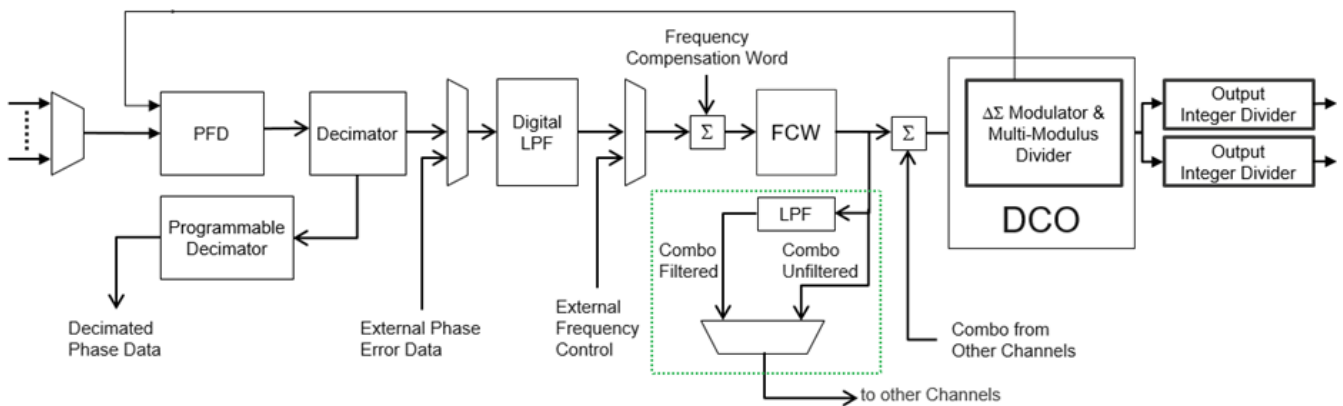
Frequency Compensation Word

PFD

Decimator

Digital LPF

$\Sigma$

FCW

$\Sigma$

$\Delta\Sigma$ Modulator & Multi-Modulus Divider

DCO

Output Integer Divider

Output Integer Divider

Programmable Decimator

LPF

Combo Filtered

Combo Unfiltered

Decimated Phase Data

External Phase Error Data

External Frequency Control

Combo from Other Channels

to other Channels